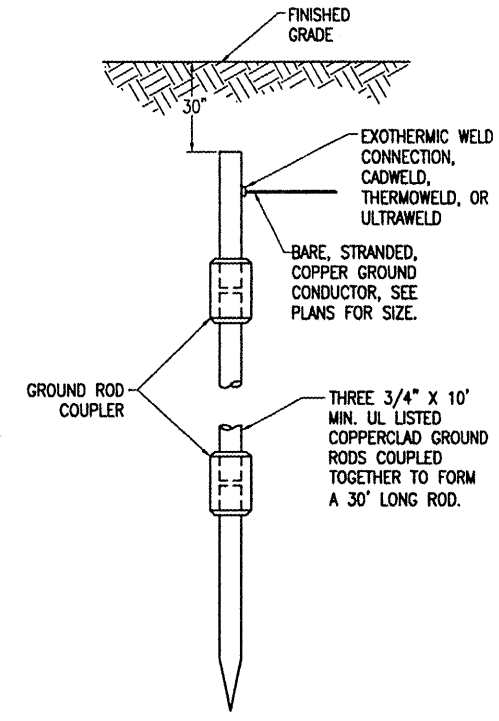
FINISHED GRADE

30"

EXOTHERMIC WELD CONNECTION, CADWELD, THERMOWELD, OR ULTRAWELD

BARE, STRANDED, COPPER GROUND CONDUCTOR, SEE PLANS FOR SIZE.

GROUND ROD COUPLER

THREE 3/4" X 10' MIN. UL LISTED COPPERCLAD GROUND RODS COUPLED TOGETHER TO FORM A 30' LONG ROD.